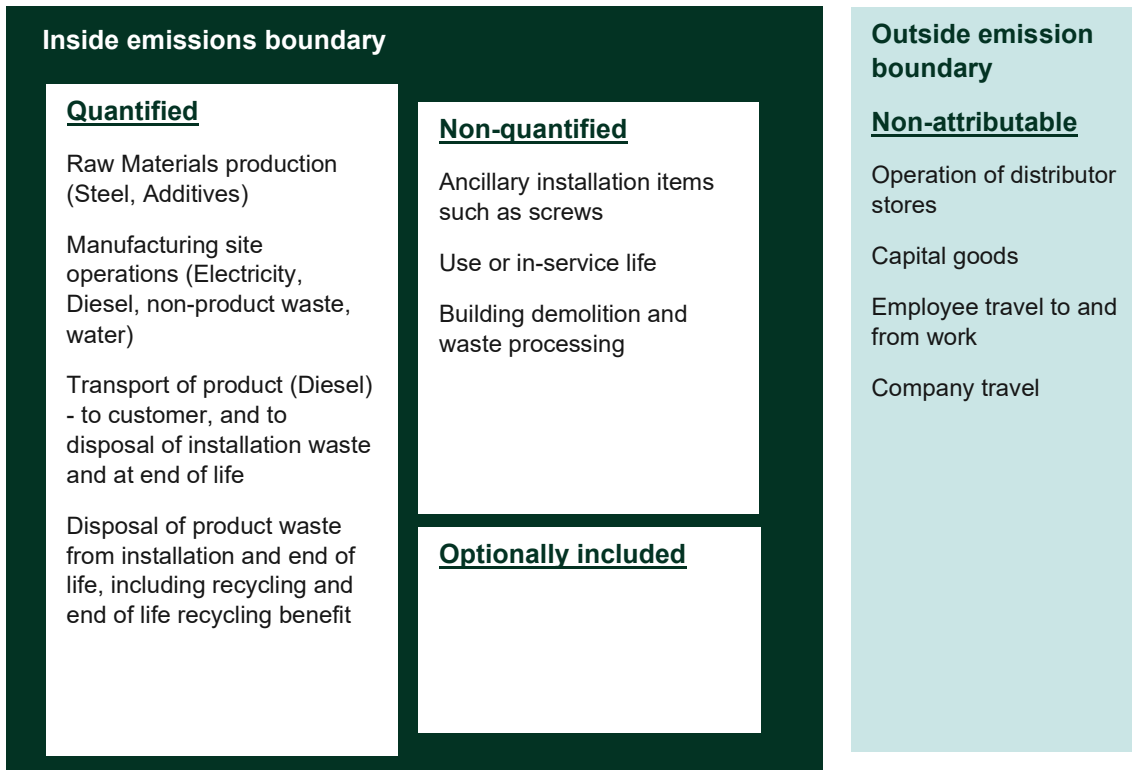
Inside emissions boundary

Quantified

Raw Materials production (Steel, Additives)

Manufacturing site operations (Electricity, Diesel, non-product waste, water)

Transport of product (Diesel) - to customer, and to disposal of installation waste and at end of life

Disposal of product waste from installation and end of life, including recycling and end of life recycling benefit

Non-quantified

Ancillary installation items such as screws

Use or in-service life

Building demolition and waste processing

Optionally included

Outside emission boundary

Non-attributable

Operation of distributor stores

Capital goods

Employee travel to and from work

Company travel